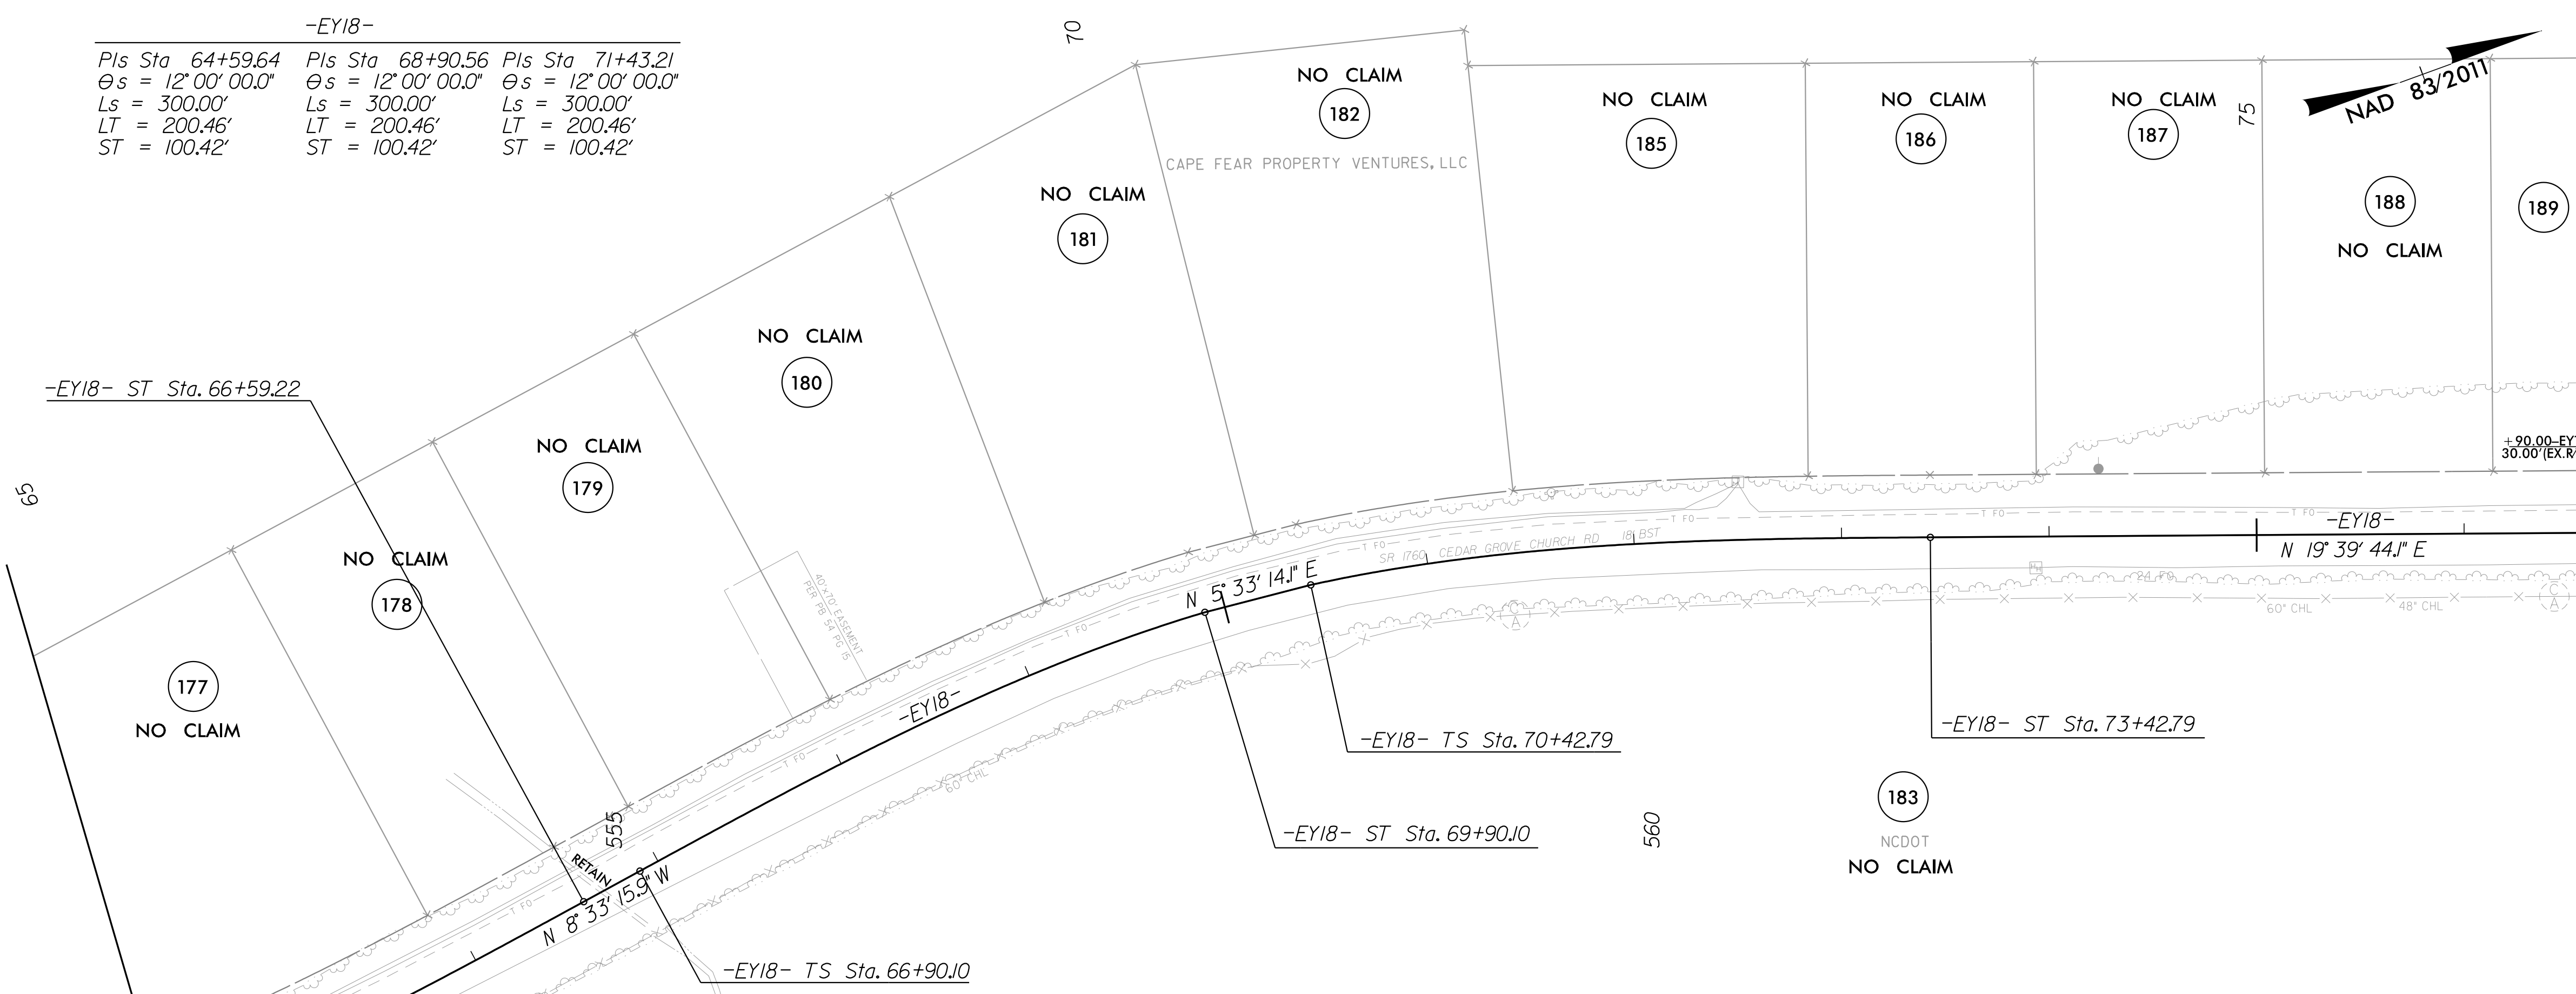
-EY18-

| PIs Sta 64+59.64 | PIs Sta 68+90.56 | PIs Sta 71+43.21 |
|---|---|---|
| $\Theta s$ = 12° 00' 00.0" | $\Theta s$ = 12° 00' 00.0" | $\Theta s$ = 12° 00' 00.0" |
| Ls = 300.00' | Ls = 300.00' | Ls = 300.00' |
| LT = 200.46' | LT = 200.46' | LT = 200.46' |
| ST = 100.42' | ST = 100.42' | ST = 100.42' |

70

NO CLAIM
182
CAPE FEAR PROPERTY VENTURES, LLC

NO CLAIM
185

NO CLAIM
186

NO CLAIM
187

75

NAD 83/2011

188
NO CLAIM

189

NO CLAIM
181

NO CLAIM
180

-EY18- ST Sta. 66+59.22

NO CLAIM
179

65

NO CLAIM
178

177
NO CLAIM

40'x70' EASEMENT PER PB 54 PG 15

+90.00-EY
30.00' (EX.R

-EY18-
N 19° 39' 44.1" E

SR 1760 CEDAR GROVE CHURCH RD 18' BST

N 5° 33' 14.1" E

-EY18-

60" CHL
48" CHL

-EY18- TS Sta. 70+42.79

-EY18- ST Sta. 73+42.79

-EY18- ST Sta. 69+90.10

555

560

RETAIN

N 8° 33' 15.9" W

183
NCDOT
NO CLAIM

-EY18- TS Sta. 66+90.10